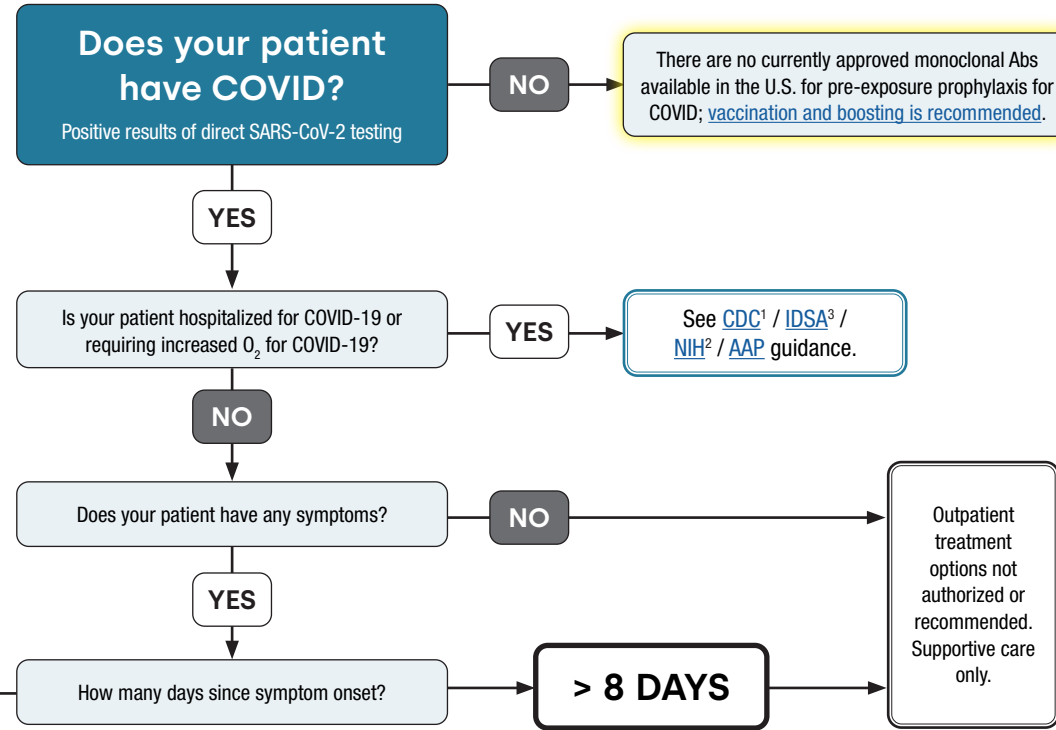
Does your patient have COVID?

Positive results of direct SARS-CoV-2 testing

NO

There are no currently approved monoclonal Abs available in the U.S. for pre-exposure prophylaxis for COVID; vaccination and boosting is recommended.

YES

Is your patient hospitalized for COVID-19 or requiring increased $O_2$ for COVID-19?

YES

See CDC$^1$ / IDSA$^3$ / NIH$^2$ / AAP guidance.

NO

Does your patient have any symptoms?

NO

Outpatient treatment options not authorized or recommended. Supportive care only.

YES

How many days since symptom onset?

> 8 DAYS